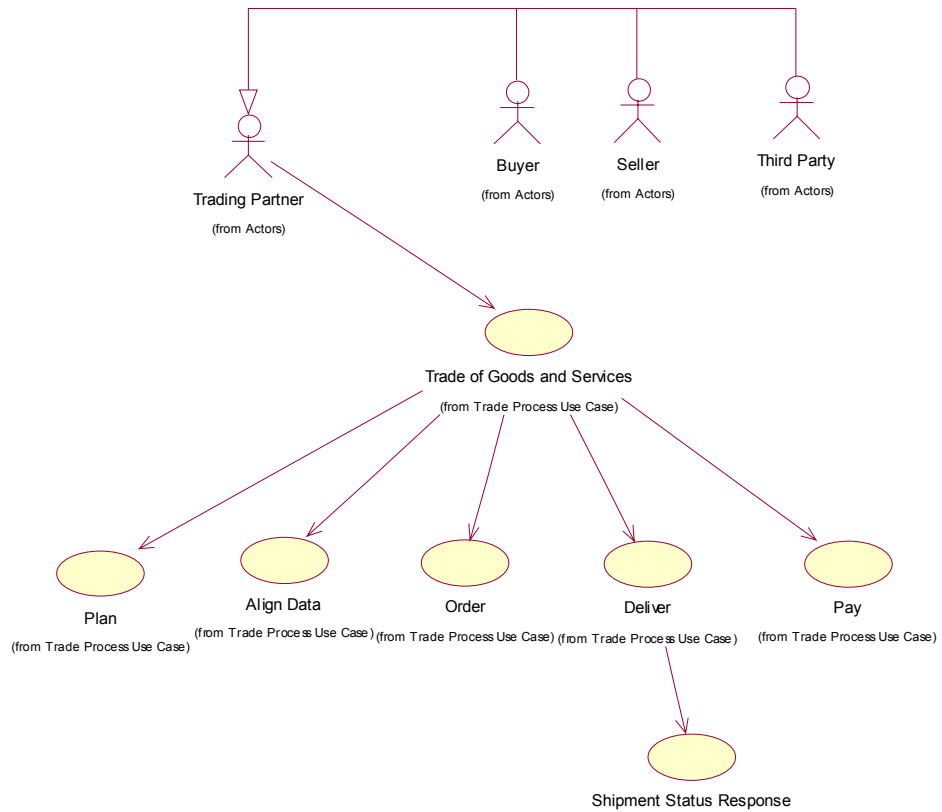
Trading Partner
(from Actors)

Buyer
(from Actors)

Seller
(from Actors)

Third Party
(from Actors)

Trade of Goods and Services
(from Trade Process Use Case)

Plan
(from Trade Process Use Case)

Align Data
(from Trade Process Use Case)

Order
(from Trade Process Use Case)

Deliver
(from Trade Process Use Case)

Pay
(from Trade Process Use Case)

Shipment Status Response